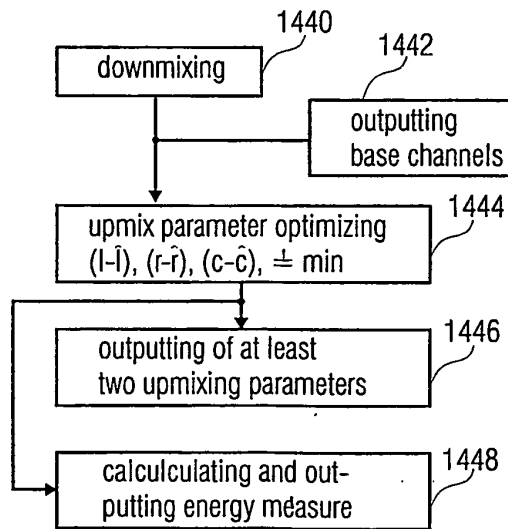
1440

downmixing

1442

outputting base channels

upmix parameter optimizing $(l-\hat{l})$, $(r-\hat{r})$, $(c-\hat{c})$, $\doteq$ min

1444

outputting of at least two upmixing parameters

1446

calculculating and outputting energy measure

1448